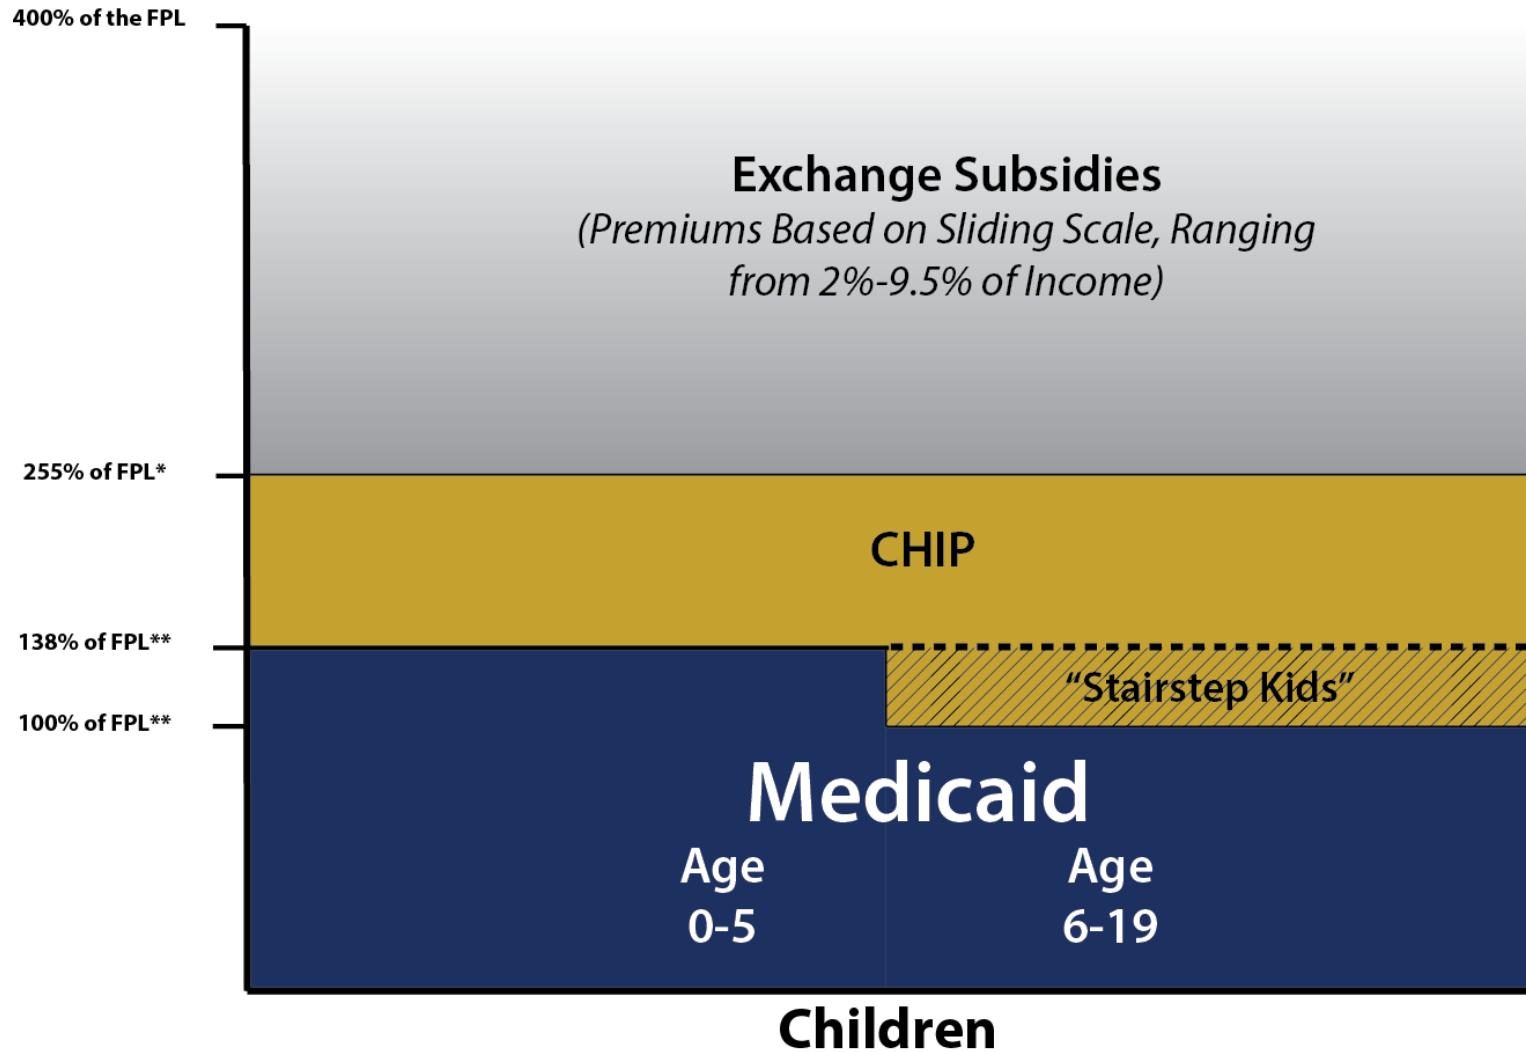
400% of the FPL

Exchange Subsidies
(Premiums Based on Sliding Scale, Ranging from 2%-9.5% of Income)

255% of FPL*

CHIP

138% of FPL**

"Stairstep Kids"

100% of FPL**

Medicaid

Age
0-5

Age
6-19

Children